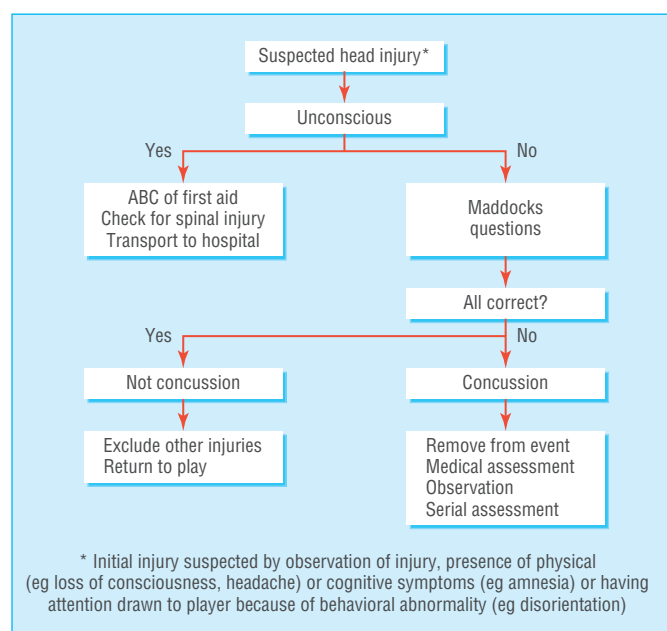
Suspected head injury*

Unconscious

Yes

No

ABC of first aid
Check for spinal injury
Transport to hospital

Maddocks questions

All correct?

Yes

No

Not concussion

Concussion

Exclude other injuries
Return to play

Remove from event
Medical assessment
Observation
Serial assessment

* Initial injury suspected by observation of injury, presence of physical (eg loss of consciousness, headache) or cognitive symptoms (eg amnesia) or having attention drawn to player because of behavioral abnormality (eg disorientation)